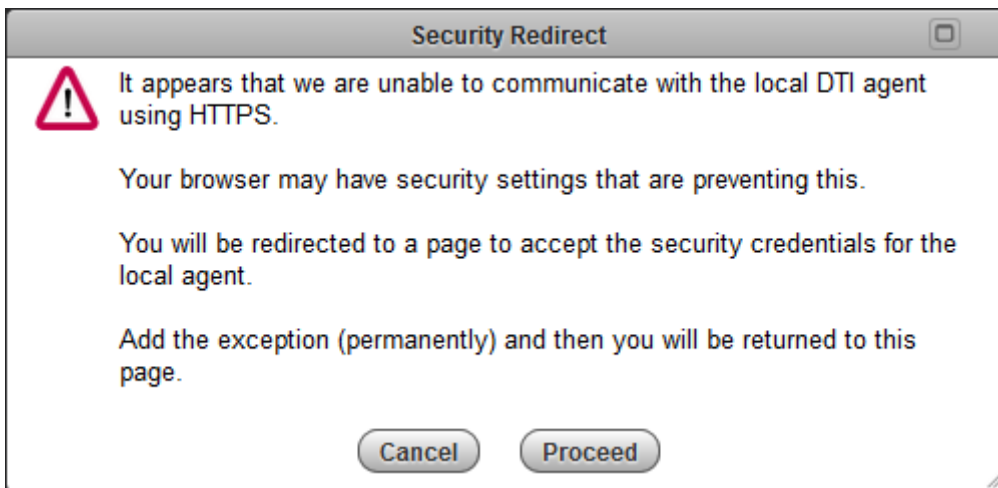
Security Redirect

It appears that we are unable to communicate with the local DTI agent using HTTPS.

Your browser may have security settings that are preventing this.

You will be redirected to a page to accept the security credentials for the local agent.

Add the exception (permanently) and then you will be returned to this page.

Cancel Proceed